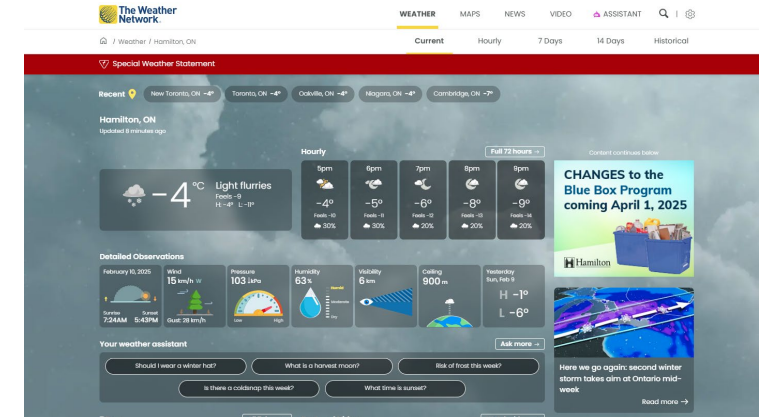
The Weather Network

WEATHER MAPS NEWS VIDEO ASSISTANT

/ Weather / Hamilton, ON

Current Hourly 7 Days 14 Days Historical

Special Weather Statement

Recent New Toronto, ON -4° Toronto, ON -4° Oakville, ON -4° Niagara, ON -4° Cambridge, ON -7°

Hamilton, ON
Updated 8 minutes ago

-4 °C Light flurries
Feels -9
H: -4° L: -11°

Hourly Full 72 hours →

| 5pm | 6pm | 7pm | 8pm | 9pm |
|---|---|---|---|---|
| -4° | -5° | -6° | -8° | -9° |
| Feels -10 | Feels -11 | Feels -12 | Feels -13 | Feels -14 |
| 30% | 30% | 20% | 20% | 20% |

Content continues below

CHANGES to the Blue Box Program coming April 1, 2025
Hamilton

Detailed Observations

February 10, 2025
Sunrise 7:24AM
Sunset 5:43PM

Wind
15 km/h W
Gust: 28 km/h

Pressure
103 kPa
Low High

Humidity
63 %

Visibility
6 km

Ceiling
900 m

Yesterday
Sun, Feb 9
H -1°
L -6°

Here we go again: second winter storm takes aim at Ontario mid-week

Read more →

Your weather assistant Ask more →

Should I wear a winter hat? What is a harvest moon? Risk of frost this week?

Is there a coldsnap this week? What time is sunset?